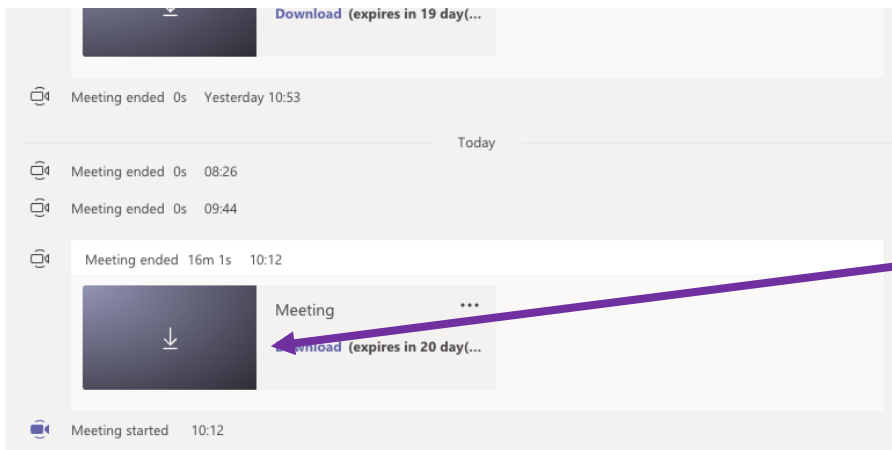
Download (expires in 19 day(...

Meeting ended 0s Yesterday 10:53

Today

Meeting ended 0s 08:26

Meeting ended 0s 09:44

Meeting ended 16m 1s 10:12

Meeting ...

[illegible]nload (expires in 20 day(...

Meeting started 10:12